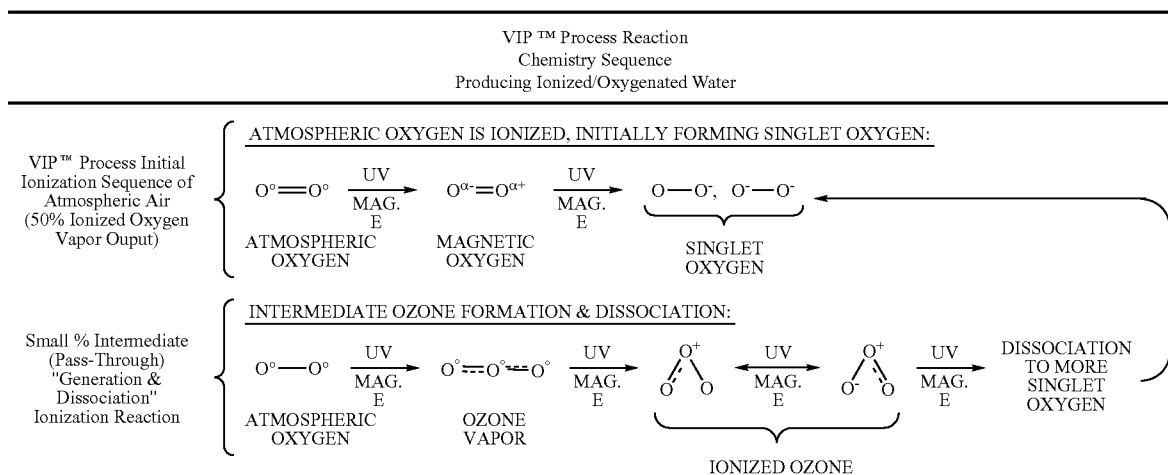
VIP ™ Process Reaction
Chemistry Sequence
Producing Ionized/Oxygenated Water

VIP™ Process Initial Ionization Sequence of Atmospheric Air (50% Ionized Oxygen Vapor Ouput)

ATMOSPHERIC OXYGEN IS IONIZED, INITIALLY FORMING SINGLET OXYGEN:

$O^{\circ}{=}O^{\circ}$ $\xrightarrow[\text{MAG. E}]{\text{UV}}$ $O^{\alpha-}{=}O^{\alpha+}$ $\xrightarrow[\text{MAG. E}]{\text{UV}}$ $O{-}O^{-}$, $O^{-}{-}O^{-}$

ATMOSPHERIC OXYGEN

MAGNETIC OXYGEN

SINGLET OXYGEN

Small % Intermediate (Pass-Through) "Generation & Dissociation" Ionization Reaction

INTERMEDIATE OZONE FORMATION & DISSOCIATION:

$O^{\circ}{-}O^{\circ}$ $\xrightarrow[\text{MAG. E}]{\text{UV}}$ $O^{\circ}{=}O^{\circ}{=}O^{\circ}$ $\xrightarrow[\text{MAG. E}]{\text{UV}}$ $O^{+}$ O O $\xleftrightarrow[\text{MAG. E}]{\text{UV}}$ $O^{+}$ $O^{-}$ O $\xrightarrow[\text{MAG. E}]{\text{UV}}$ DISSOCIATION TO MORE SINGLET OXYGEN

ATMOSPHERIC OXYGEN

OZONE VAPOR

IONIZED OZONE